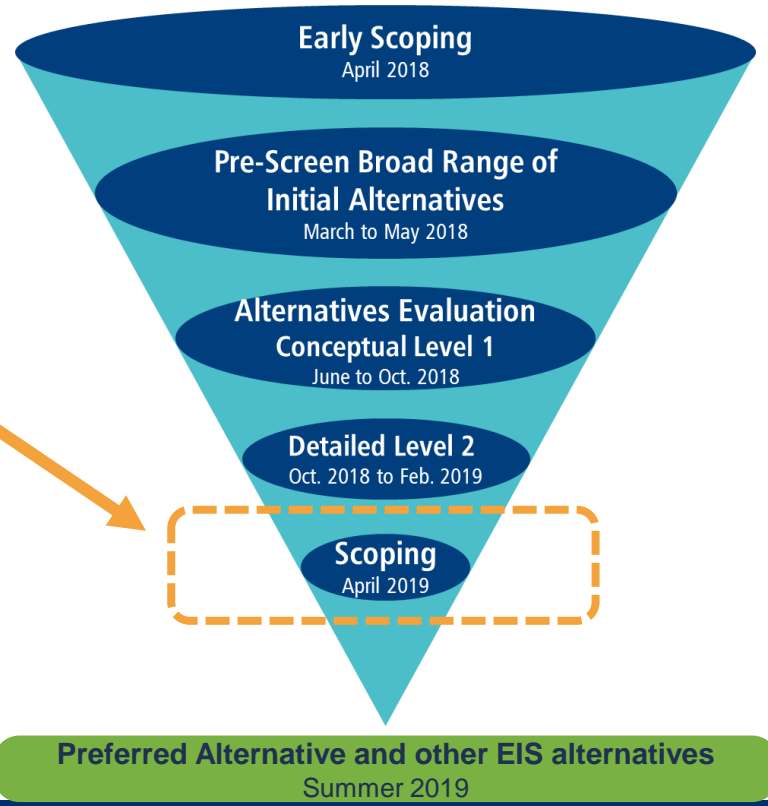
Early Scoping
April 2018

Pre-Screen Broad Range of Initial Alternatives
March to May 2018

Alternatives Evaluation
Conceptual Level 1
June to Oct. 2018

Detailed Level 2
Oct. 2018 to Feb. 2019

Scoping
April 2019

Preferred Alternative and other EIS alternatives
Summer 2019